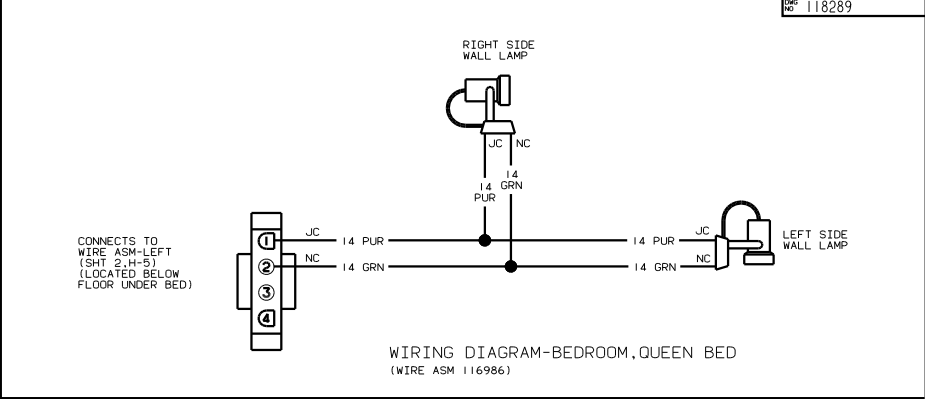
DWG NO 118289

RIGHT SIDE WALL LAMP

JC NC

14 PUR

14 GRN

CONNECTS TO WIRE ASM-LEFT (SHT 2,H-5) (LOCATED BELOW FLOOR UNDER BED)

1
2
3
4

JC 14 PUR 14 PUR JC

NC 14 GRN 14 GRN NC

LEFT SIDE WALL LAMP

WIRING DIAGRAM-BEDROOM,QUEEN BED
(WIRE ASM 116986)